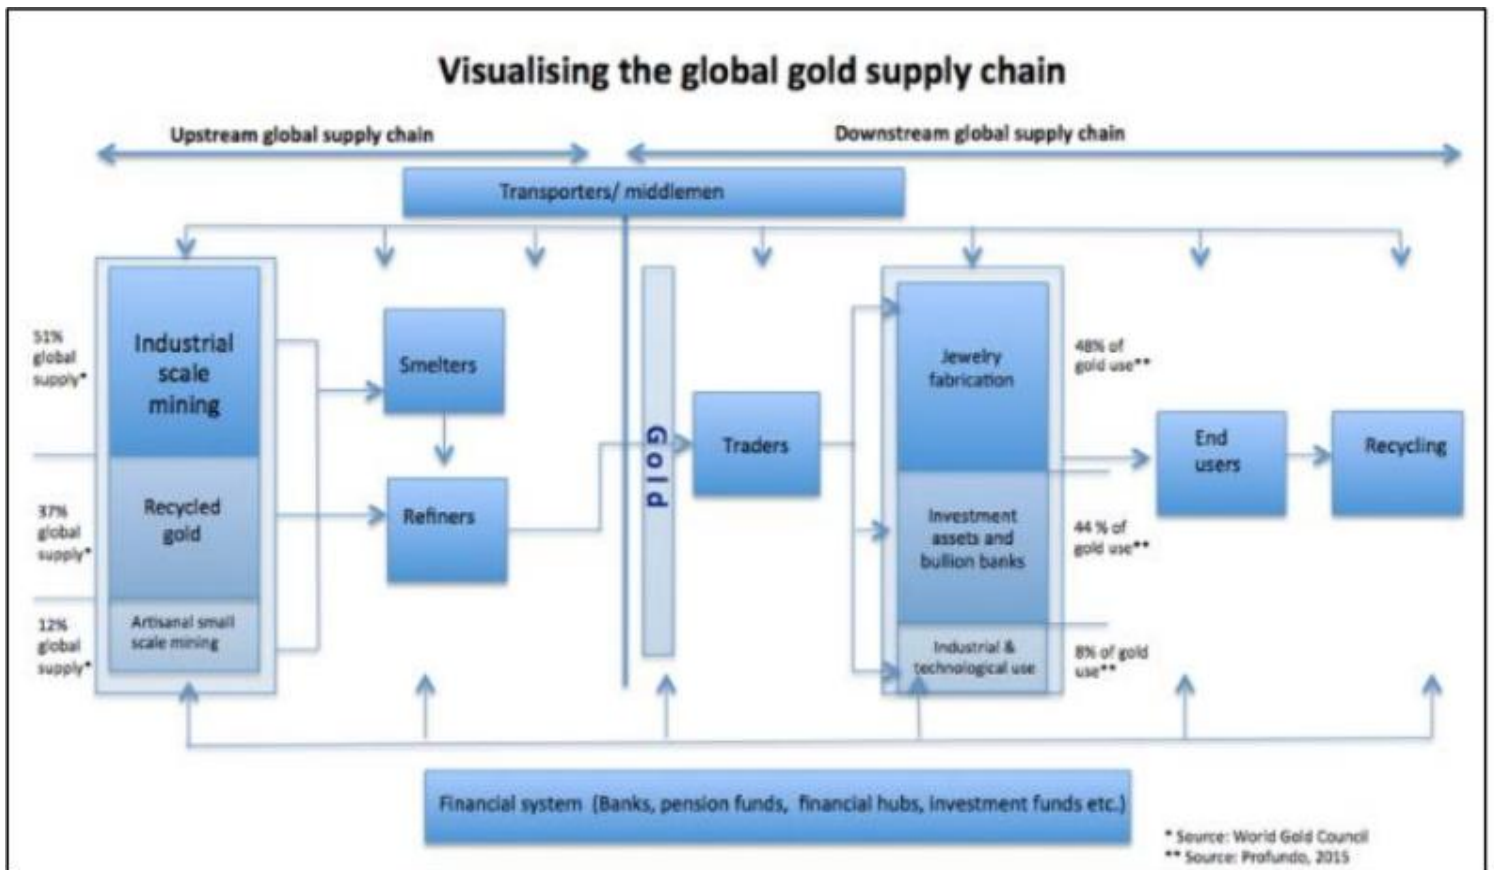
Visualising the global gold supply chain

Upstream global supply chain

Downstream global supply chain

Transporters/ middlemen

51% global supply*

Industrial scale mining

37% global supply*

Recycled gold

12% global supply*

Artisanal small scale mining

Smelters

Refiners

Gold

Traders

Jewelry fabrication

48% of gold use**

Investment assets and bullion banks

44 % of gold use**

Industrial & technological use

8% of gold use**

End users

Recycling

Financial system (Banks, pension funds, financial hubs, investment funds etc.)

* Source: World Gold Council
** Source: Profundo, 2015